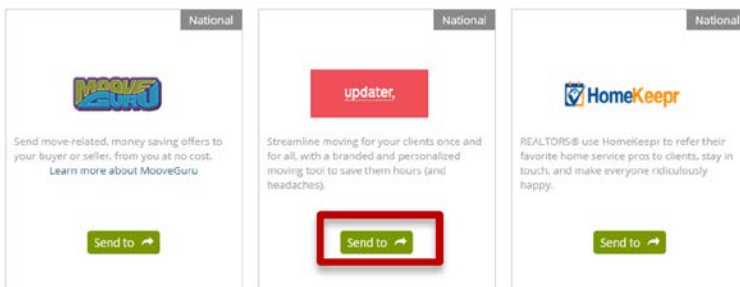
National

MOOVE GURU

Send move-related, money saving offers to your buyer or seller, from you at no cost.
Learn more about MooveGuru

Send to

National

updater,

Streamline moving for your clients once and for all, with a branded and personalized moving tool to save them hours (and headaches).

Send to

National

HomeKeepr

REALTORS® use HomeKeepr to refer their favorite home service pros to clients, stay in touch, and make everyone ridiculously happy.

Send to